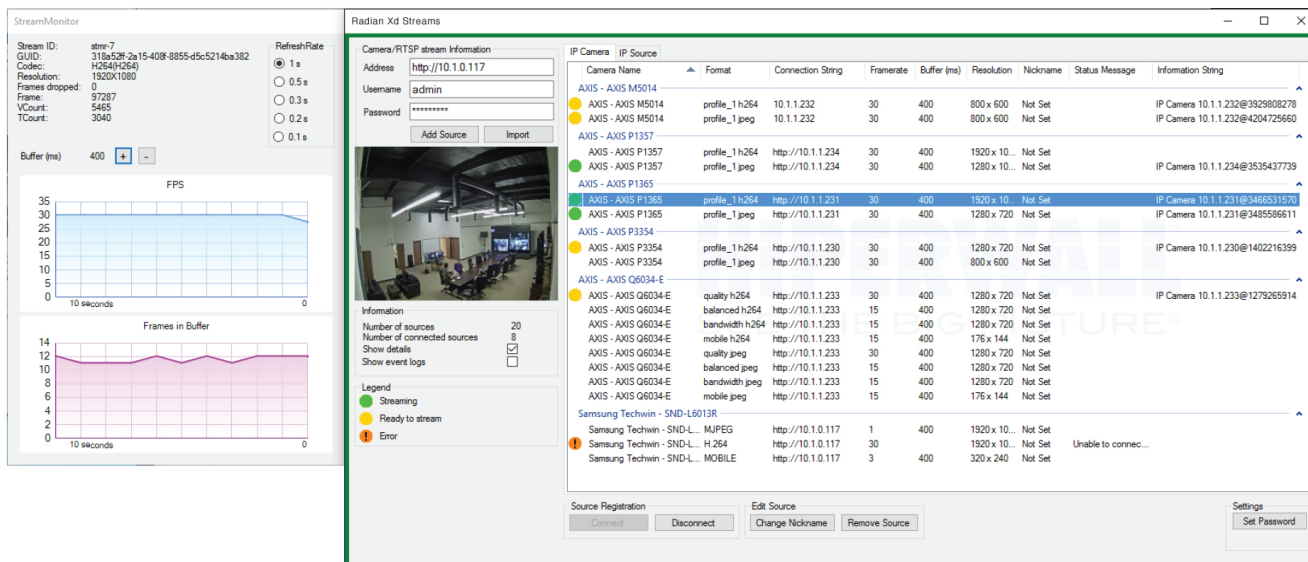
StreamMonitor

Stream ID: stmr-7
GUID: 318a52ff-2a15-408f-8855-d5c5214ba382
Codec: H264(H264)
Resolution: 1920X1080
Frames dropped: 0
Frame: 97287
VCount: 5465
TCount: 3040

RefreshRate
1 s
0.5 s
0.3 s
0.2 s
0.1 s

Buffer (ms) 400 + -

FPS
35 30 25 20 15 10 5 0
10 seconds 0

Frames in Buffer
14 12 10 8 6 4 2 0
10 seconds 0

Radian Xd Streams

Camera/RTSP stream Information
Address http://10.1.0.117
Username admin
Password *********
Add Source Import

Information
Number of sources 20
Number of connected sources 8
Show details
Show event logs

Legend
Streaming
Ready to stream
Error

IP Camera IP Source

| Camera Name | Format | Connection String | Framerate | Buffer (ms) | Resolution | Nickname | Status Message | Information String |
|---|---|---|---|---|---|---|---|---|
| AXIS - AXIS M5014 | | | | | | | | |
| AXIS - AXIS M5014 | profile_1 h264 | 10.1.1.232 | 30 | 400 | 800 x 600 | Not Set | | IP Camera 10.1.1.232@3929808278 |
| AXIS - AXIS M5014 | profile_1 jpeg | 10.1.1.232 | 30 | 400 | 800 x 600 | Not Set | | IP Camera 10.1.1.232@4204725660 |
| AXIS - AXIS P1357 | | | | | | | | |
| AXIS - AXIS P1357 | profile_1 h264 | http://10.1.1.234 | 30 | 400 | 1920 x 10... | Not Set | | |
| AXIS - AXIS P1357 | profile_1 jpeg | http://10.1.1.234 | 30 | 400 | 1280 x 10... | Not Set | | IP Camera 10.1.1.234@3535437739 |
| AXIS - AXIS P1365 | | | | | | | | |
| AXIS - AXIS P1365 | profile_1 h264 | http://10.1.1.231 | 30 | 400 | 1920 x 10... | Not Set | | IP Camera 10.1.1.231@3466531570 |
| AXIS - AXIS P1365 | profile_1 jpeg | http://10.1.1.231 | 30 | 400 | 1280 x 720 | Not Set | | IP Camera 10.1.1.231@3485586611 |
| AXIS - AXIS P3354 | | | | | | | | |
| AXIS - AXIS P3354 | profile_1 h264 | http://10.1.1.230 | 30 | 400 | 1280 x 720 | Not Set | | IP Camera 10.1.1.230@1402216399 |
| AXIS - AXIS P3354 | profile_1 jpeg | http://10.1.1.230 | 30 | 400 | 800 x 600 | Not Set | | |
| AXIS - AXIS Q6034-E | | | | | | | | |
| AXIS - AXIS Q6034-E | quality h264 | http://10.1.1.233 | 30 | 400 | 1280 x 720 | Not Set | | IP Camera 10.1.1.233@1279265914 |
| AXIS - AXIS Q6034-E | balanced h264 | http://10.1.1.233 | 15 | 400 | 1280 x 720 | Not Set | | |
| AXIS - AXIS Q6034-E | bandwidth h264 | http://10.1.1.233 | 15 | 400 | 1280 x 720 | Not Set | | |
| AXIS - AXIS Q6034-E | mobile h264 | http://10.1.1.233 | 15 | 400 | 176 x 144 | Not Set | | |
| AXIS - AXIS Q6034-E | quality jpeg | http://10.1.1.233 | 30 | 400 | 1280 x 720 | Not Set | | |
| AXIS - AXIS Q6034-E | balanced jpeg | http://10.1.1.233 | 15 | 400 | 1280 x 720 | Not Set | | |
| AXIS - AXIS Q6034-E | bandwidth jpeg | http://10.1.1.233 | 15 | 400 | 1280 x 720 | Not Set | | |
| AXIS - AXIS Q6034-E | mobile jpeg | http://10.1.1.233 | 15 | 400 | 176 x 144 | Not Set | | |
| Samsung Techwin - SND-L6013R | | | | | | | | |
| Samsung Techwin - SND-L... | MJPEG | http://10.1.0.117 | 1 | 400 | 1920 x 10... | Not Set | | |
| Samsung Techwin - SND-L... | H.264 | http://10.1.0.117 | 30 | 400 | 1920 x 10... | Not Set | Unable to connec... | |
| Samsung Techwin - SND-L... | MOBILE | http://10.1.0.117 | 3 | 400 | 320 x 240 | Not Set | | |

Source Registration
Connect Disconnect
Edit Source
Change Nickname Remove Source
Settings
Set Password